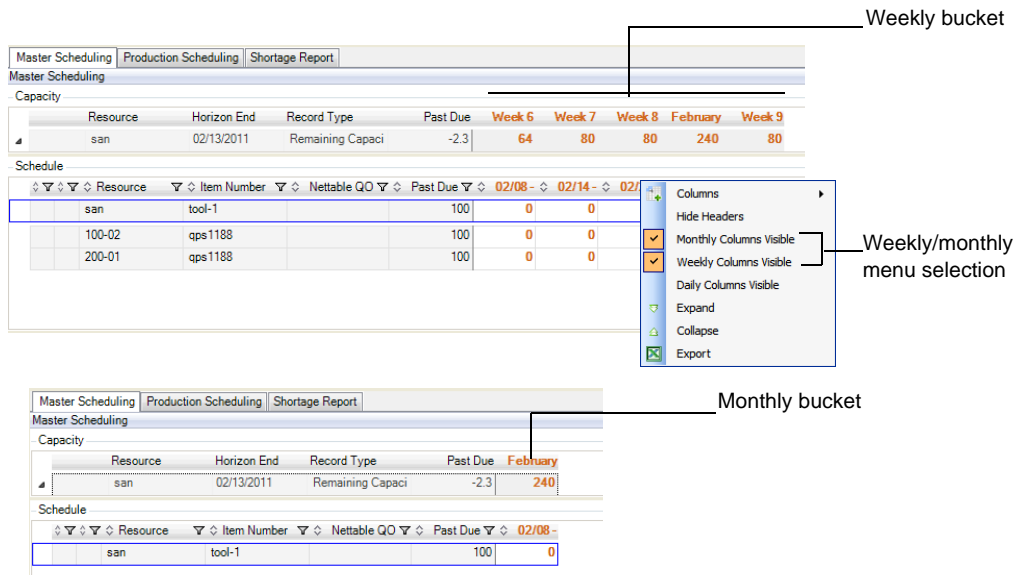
Weekly bucket

Master Scheduling | Production Scheduling | Shortage Report

Master Scheduling

Capacity

| | Resource | Horizon End | Record Type | Past Due | Week 6 | Week 7 | Week 8 | February | Week 9 |
|---|---|---|---|---|---|---|---|---|---|
| ◢ | san | 02/13/2011 | Remaining Capaci | -2.3 | 64 | 80 | 80 | 240 | 80 |

Schedule

| | | Resource | Item Number | Nettable QO | Past Due | 02/08 - | 02/14 - | 02/ |
|---|---|---|---|---|---|---|---|---|
| | | san | tool-1 | | 100 | 0 | 0 | |
| | | 100-02 | qps1188 | | 100 | 0 | 0 | |
| | | 200-01 | qps1188 | | 100 | 0 | 0 | |

Columns
Hide Headers
Monthly Columns Visible
Weekly Columns Visible
Daily Columns Visible
Expand
Collapse
Export

Weekly/monthly menu selection

Monthly bucket

Master Scheduling | Production Scheduling | Shortage Report

Master Scheduling

Capacity

| | Resource | Horizon End | Record Type | Past Due | February |
|---|---|---|---|---|---|
| ◢ | san | 02/13/2011 | Remaining Capaci | -2.3 | 240 |

Schedule

| | | Resource | Item Number | Nettable QO | Past Due | 02/08 - |
|---|---|---|---|---|---|---|
| | | san | tool-1 | | 100 | 0 |